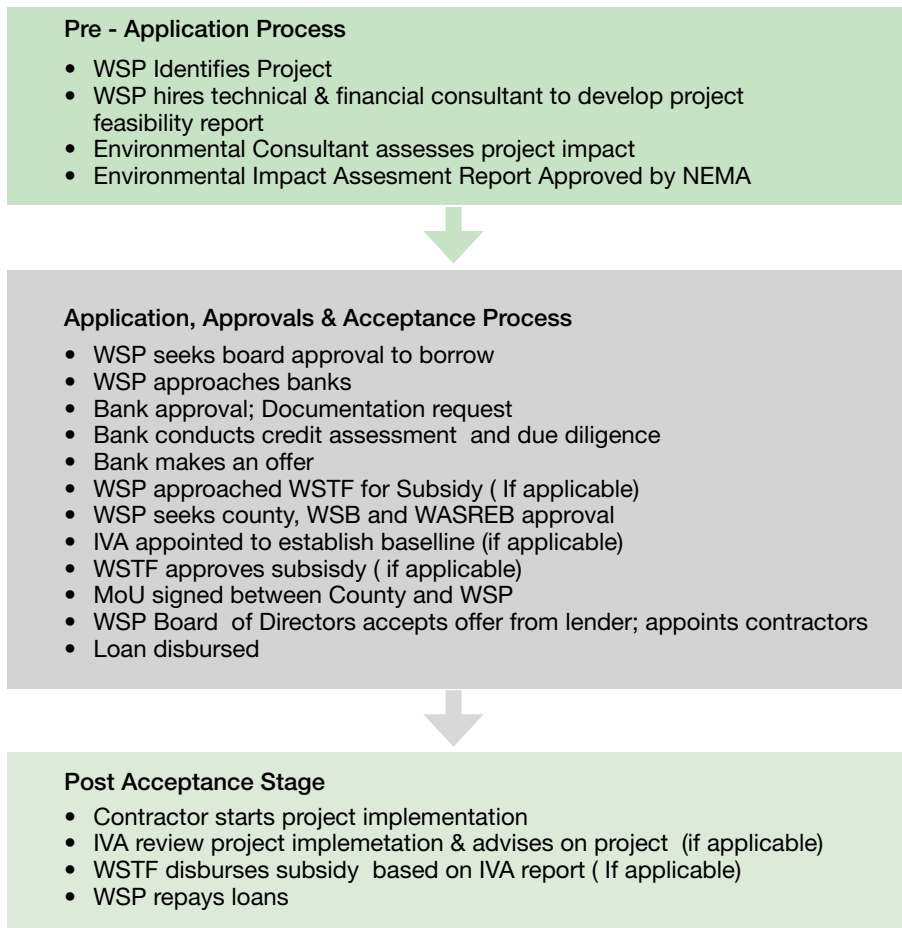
Pre - Application Process

- WSP Identifies Project
- WSP hires technical & financial consultant to develop project feasibility report
- Environmental Consultant assesses project impact
- Environmental Impact Assesment Report Approved by NEMA

Application, Approvals & Acceptance Process

- WSP seeks board approval to borrow
- WSP approaches banks
- Bank approval; Documentation request
- Bank conducts credit assessment and due diligence
- Bank makes an offer
- WSP approached WSTF for Subsidy ( If applicable)
- WSP seeks county, WSB and WASREB approval
- IVA appointed to establish baselline (if applicable)
- WSTF approves subsisdy ( if applicable)
- MoU signed between County and WSP
- WSP Board of Directors accepts offer from lender; appoints contractors
- Loan disbursed

Post Acceptance Stage

- Contractor starts project implementation
- IVA review project implemetation & advises on project (if applicable)
- WSTF disburses subsidy based on IVA report ( If applicable)
- WSP repays loans